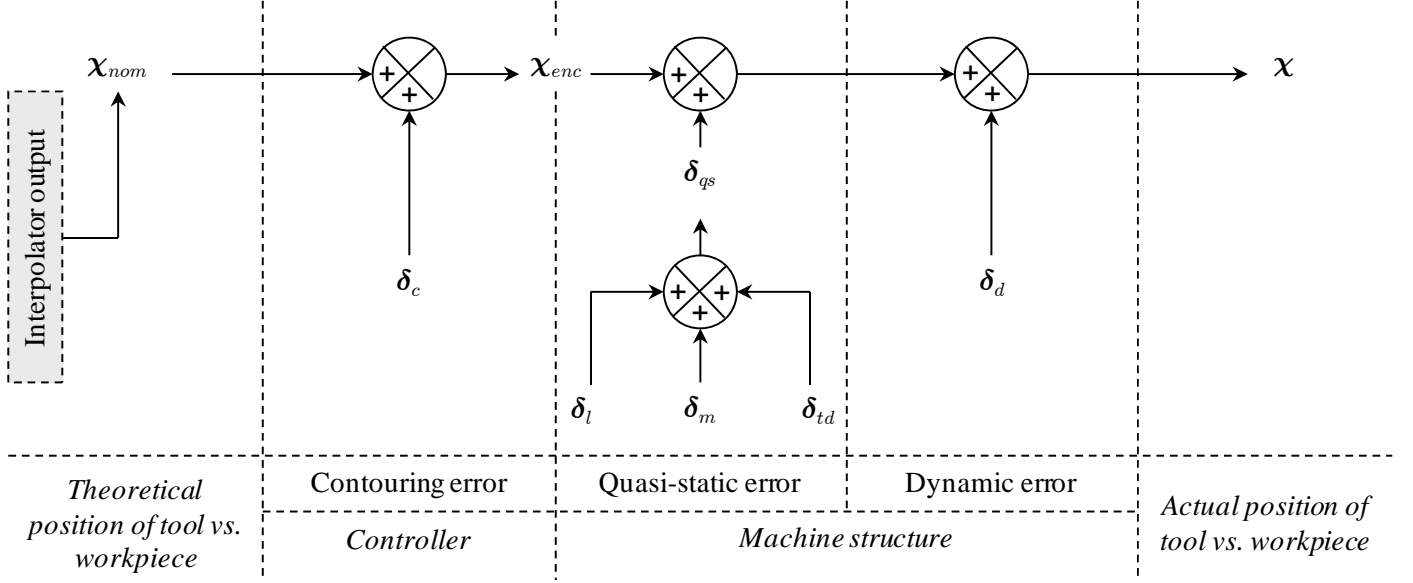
Interpolator output

$x_{nom}$

+ +

$x_{enc}$

+ +

+ +

$x$

$\delta_c$

$\delta_{qs}$

+ + +

$\delta_d$

$\delta_l$

$\delta_m$

$\delta_{td}$

Theoretical position of tool vs. workpiece

Contouring error

Quasi-static error

Dynamic error

Actual position of tool vs. workpiece

Controller

Machine structure